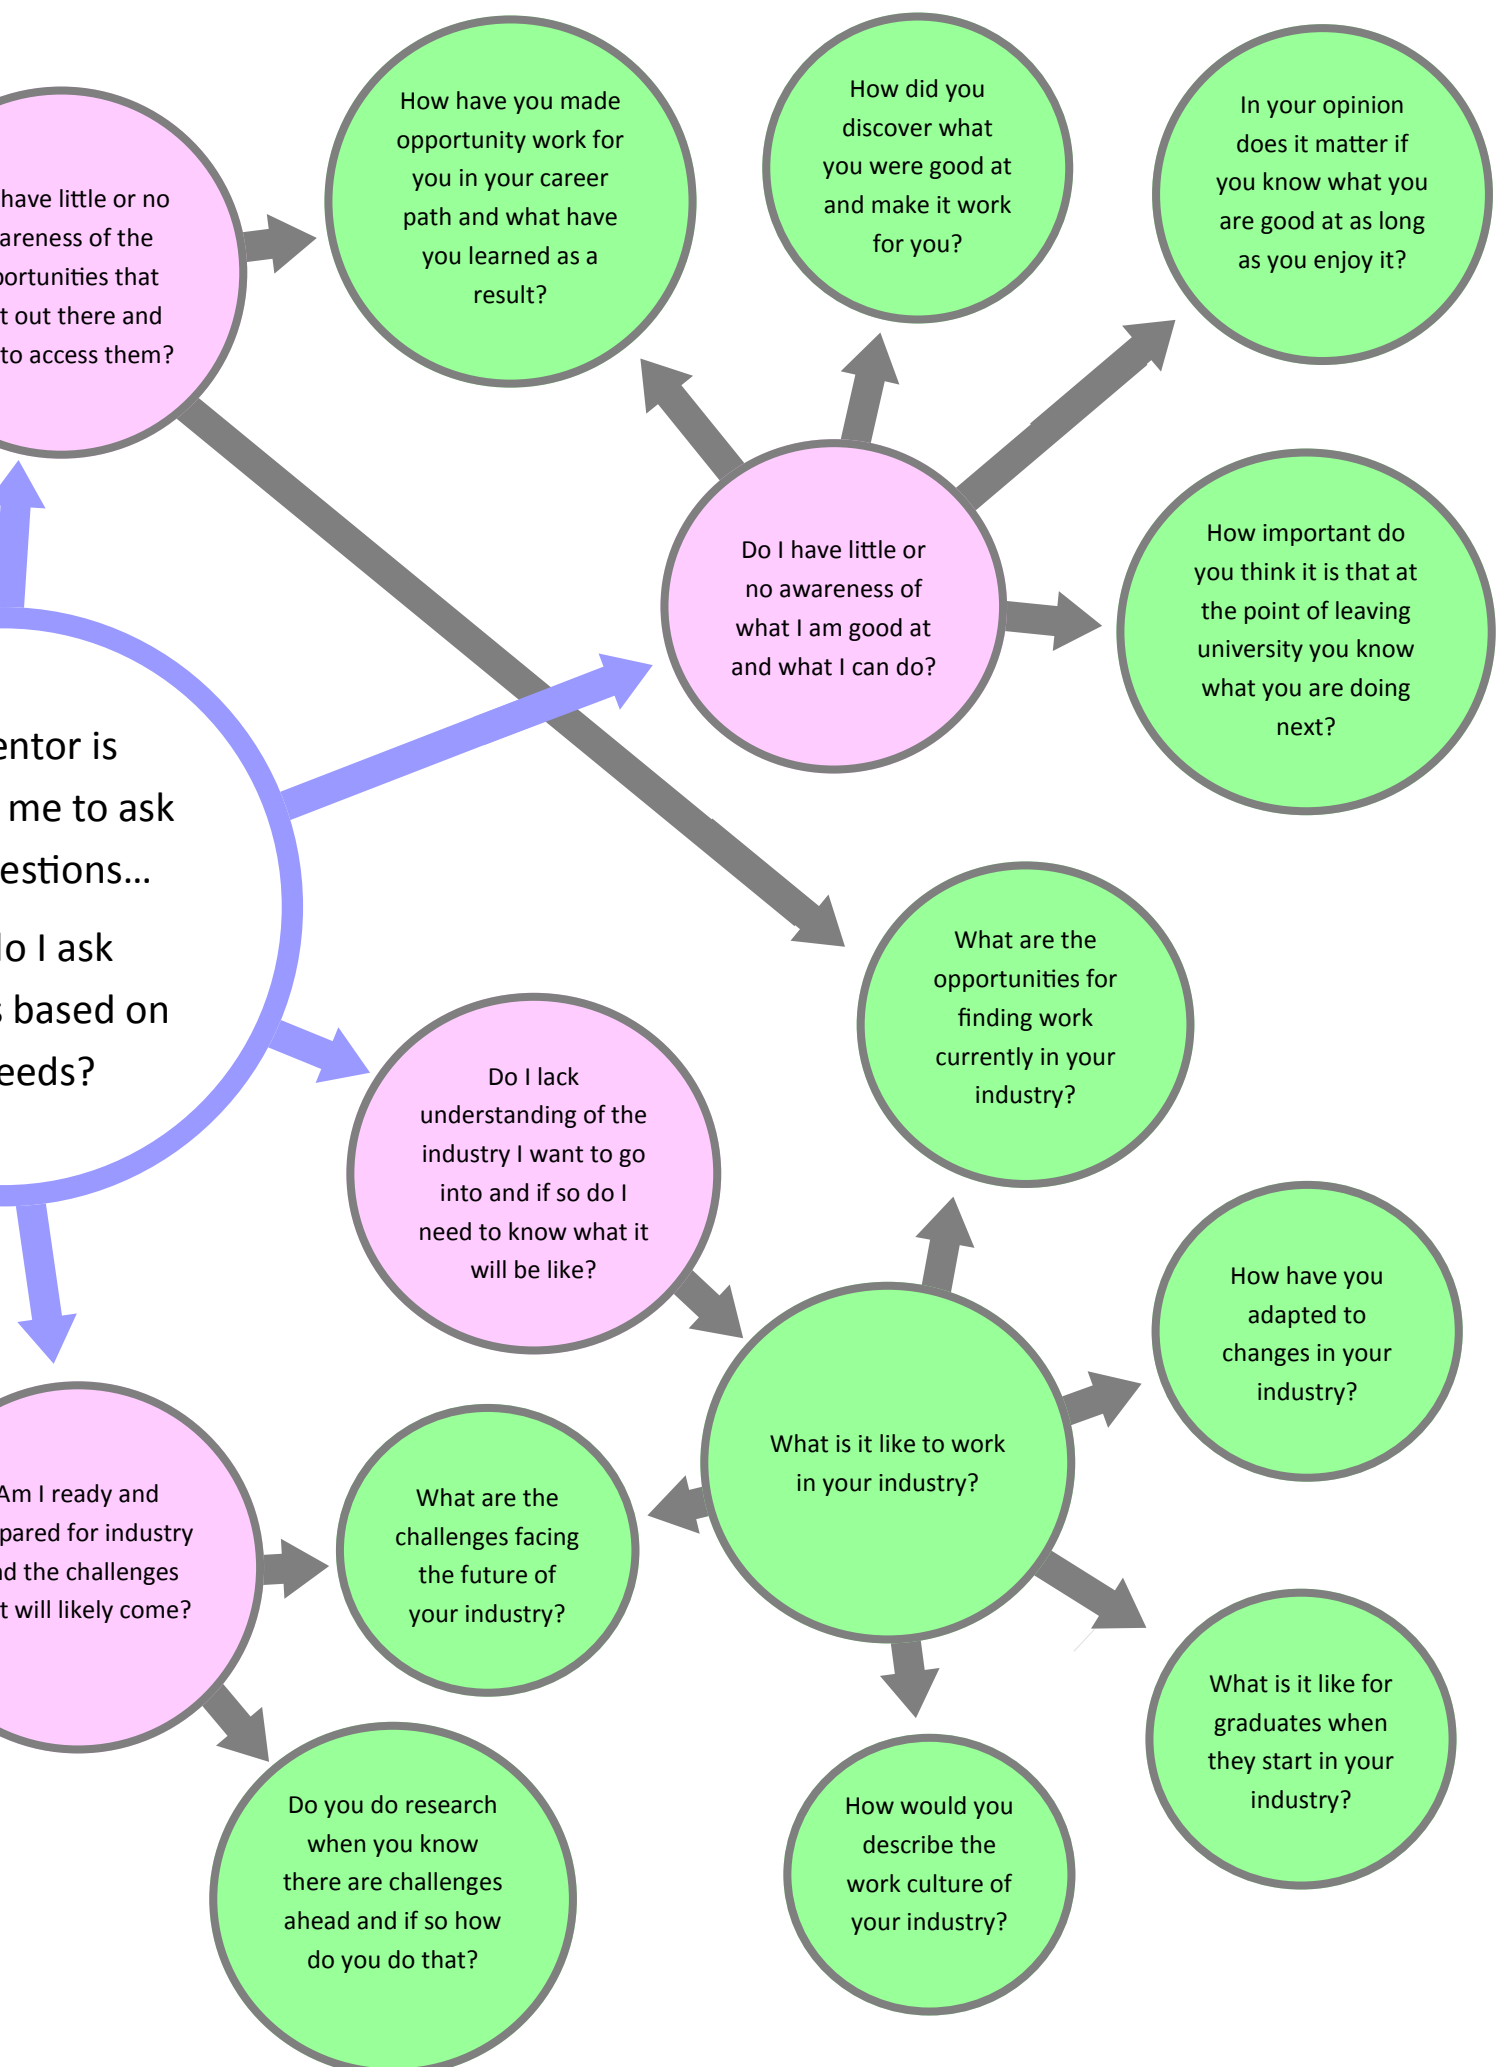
have little or no areness of the portunities that t out there and to access them?

How have you made opportunity work for you in your career path and what have you learned as a result?

How did you discover what you were good at and make it work for you?

In your opinion does it matter if you know what you are good at as long as you enjoy it?

Do I have little or no awareness of what I am good at and what I can do?

How important do you think it is that at the point of leaving university you know what you are doing next?

entor is me to ask estions…

lo I ask s based on eeds?

What are the opportunities for finding work currently in your industry?

Do I lack understanding of the industry I want to go into and if so do I need to know what it will be like?

How have you adapted to changes in your industry?

What is it like to work in your industry?

Am I ready and pared for industry d the challenges t will likely come?

What are the challenges facing the future of your industry?

What is it like for graduates when they start in your industry?

Do you do research when you know there are challenges ahead and if so how do you do that?

How would you describe the work culture of your industry?